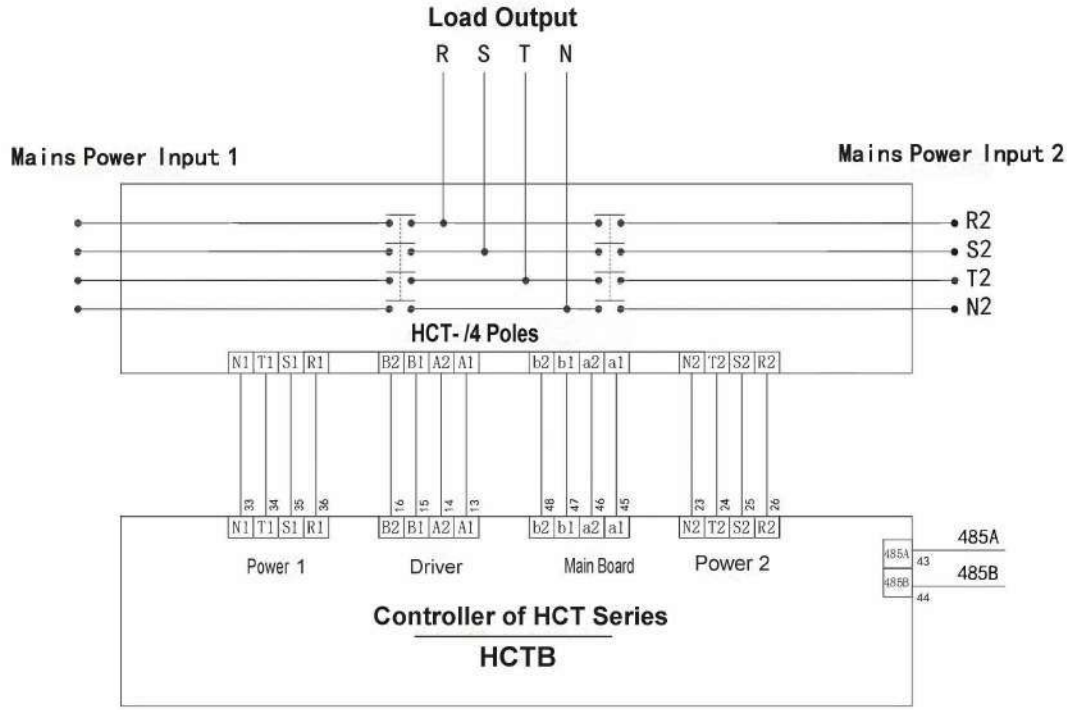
Load Output

R S T N

Mains Power Input 1

Mains Power Input 2

R2
S2
T2
N2

HCT- /4 Poles

N1 T1 S1 R1 B2 B1 A2 A1 b2 b1 a2 a1 N2 T2 S2 R2

33 34 35 36 16 15 14 13 48 47 46 45 23 24 25 26

N1 T1 S1 R1 B2 B1 A2 A1 b2 b1 a2 a1 N2 T2 S2 R2

Power 1 Driver Main Board Power 2

485A 43 485A
485B 44 485B

Controller of HCT Series

HCTB